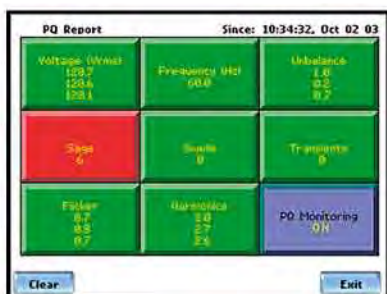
PQ Report
Since: 10:34:32, Oct 02 03

Voltage (Vrms)
120.7
120.6
120.1

Frequency (Hz)
60.0

Unbalance
1.0
0.2
0.7

Sags
6

Swells
0

Transients
0

Flicker
0.7
0.8
0.7

Harmonics
1.8
2.7
2.5

PQ Monitoring
ON

Clear
Exit